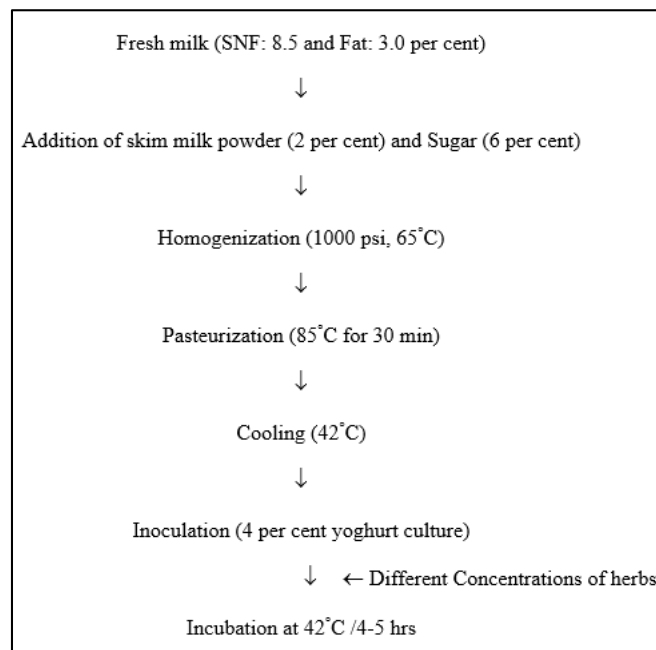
Fresh milk (SNF: 8.5 and Fat: 3.0 per cent)

↓

Addition of skim milk powder (2 per cent) and Sugar (6 per cent)

↓

Homogenization (1000 psi, 65˚C)

↓

Pasteurization (85˚C for 30 min)

↓

Cooling (42˚C)

↓

Inoculation (4 per cent yoghurt culture)

↓ ← Different Concentrations of herbs

Incubation at 42˚C /4-5 hrs